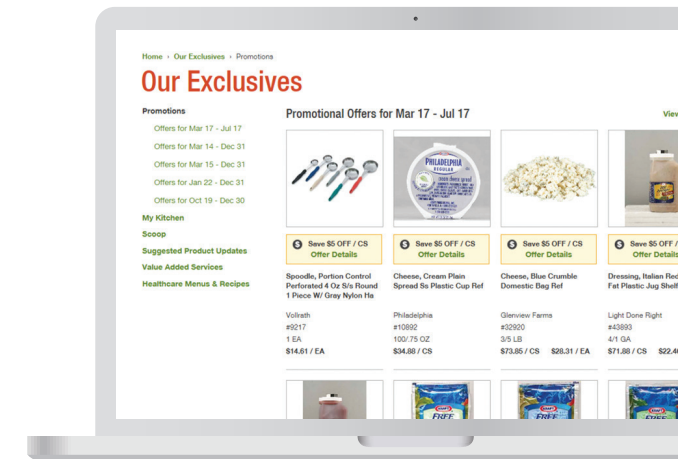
Home › Our Exclusives › Promotions

Our Exclusives

Promotions

Offers for Mar 17 - Jul 17

Offers for Mar 14 - Dec 31

Offers for Mar 15 - Dec 31

Offers for Jan 22 - Dec 31

Offers for Oct 19 - Dec 30

My Kitchen

Scoop

Suggested Product Updates

Value Added Services

Healthcare Menus & Recipes

Promotional Offers for Mar 17 - Jul 17

View

PHILADELPHIA REGULAR

Save $5 OFF / CS
Offer Details

Spoodle, Portion Control Perforated 4 Oz S/s Round 1 Piece W/ Gray Nylon Hs

Vollrath
#9217
1 EA
$14.61 / EA

Save $5 OFF / CS
Offer Details

Cheese, Cream Plain Spread Ss Plastic Cup Ref

Philadelphia
#10892
100/.75 OZ
$34.88 / CS

Save $5 OFF / CS
Offer Details

Cheese, Blue Crumble Domestic Bag Ref

Glenview Farms
#32920
3/5 LB
$73.85 / CS $28.31 / EA

Save $5 OFF / CS
Offer Details

Dressing, Italian Red Fat Plastic Jug Shelf

Light Done Right
#43893
4/1 GA
$71.88 / CS $22.4

FREE

FREE

FREE